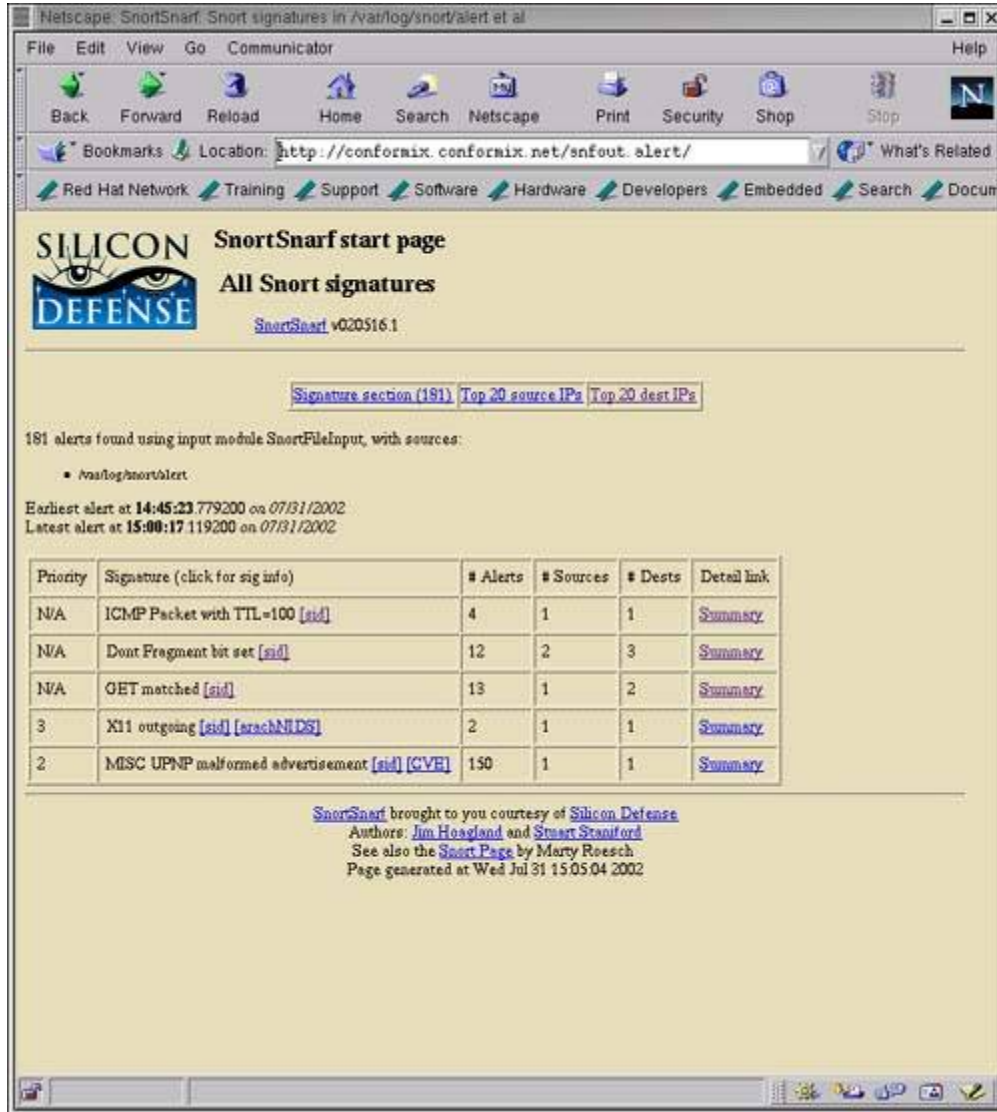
Netscape: SnortSnarf: Snort signatures in /var/log/snort/alert et al

File Edit View Go Communicator Help

Back Forward Reload Home Search Netscape Print Security Shop Stop

Bookmarks Location: http://conformix.conformix.net/snfout.alert/ What's Related

Red Hat Network Training Support Software Hardware Developers Embedded Search Docum

SILICON DEFENSE

SnortSnarf start page

All Snort signatures

SnortSnarf v020516.1

Signature section (181) Top 20 source IPs Top 20 dest IPs

181 alerts found using input module SnortFileInput, with sources:

- /var/log/snort/alert

Earliest alert at **14:45:23**.779200 on 07/31/2002
Latest alert at **15:00:17**.119200 on 07/31/2002

| Priority | Signature (click for sig info) | # Alerts | # Sources | # Dests | Detail link |
|---|---|---|---|---|---|
| N/A | ICMP Packet with TTL=100 [sid] | 4 | 1 | 1 | Summary |
| N/A | Dont Fragment bit set [sid] | 12 | 2 | 3 | Summary |
| N/A | GET matched [sid] | 13 | 1 | 2 | Summary |
| 3 | X11 outgoing [sid] [arachNIDS] | 2 | 1 | 1 | Summary |
| 2 | MISC UPNP malformed advertisement [sid] [CVE] | 150 | 1 | 1 | Summary |

SnortSnarf brought to you courtesy of Silicon Defense
Authors: Jim Hoagland and Stuart Staniford
See also the Snort Page by Marty Roesch
Page generated at Wed Jul 31 15:05:04 2002